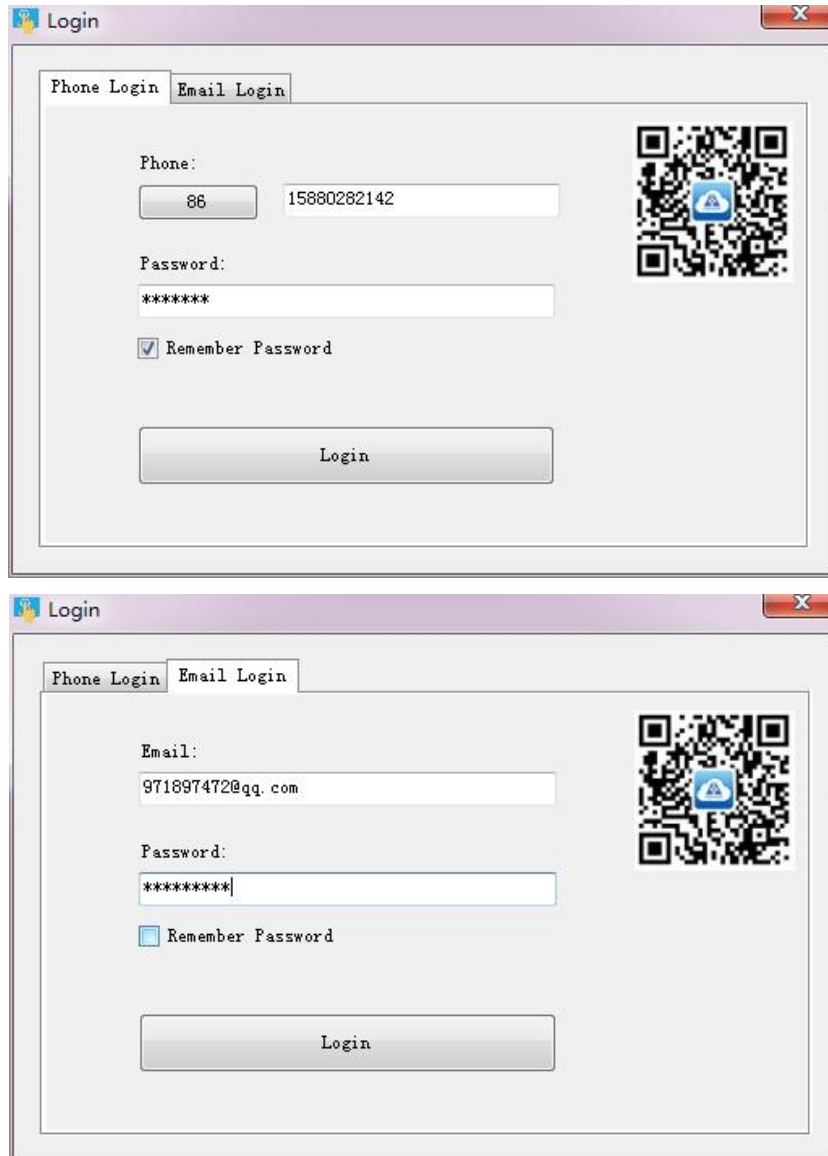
Login

Phone Login Email Login

Phone:

86 15880282142

Password:

*******

Remember Password

Login

Login

Phone Login Email Login

Email:

971897472@qq. com

Password:

*********

Remember Password

Login